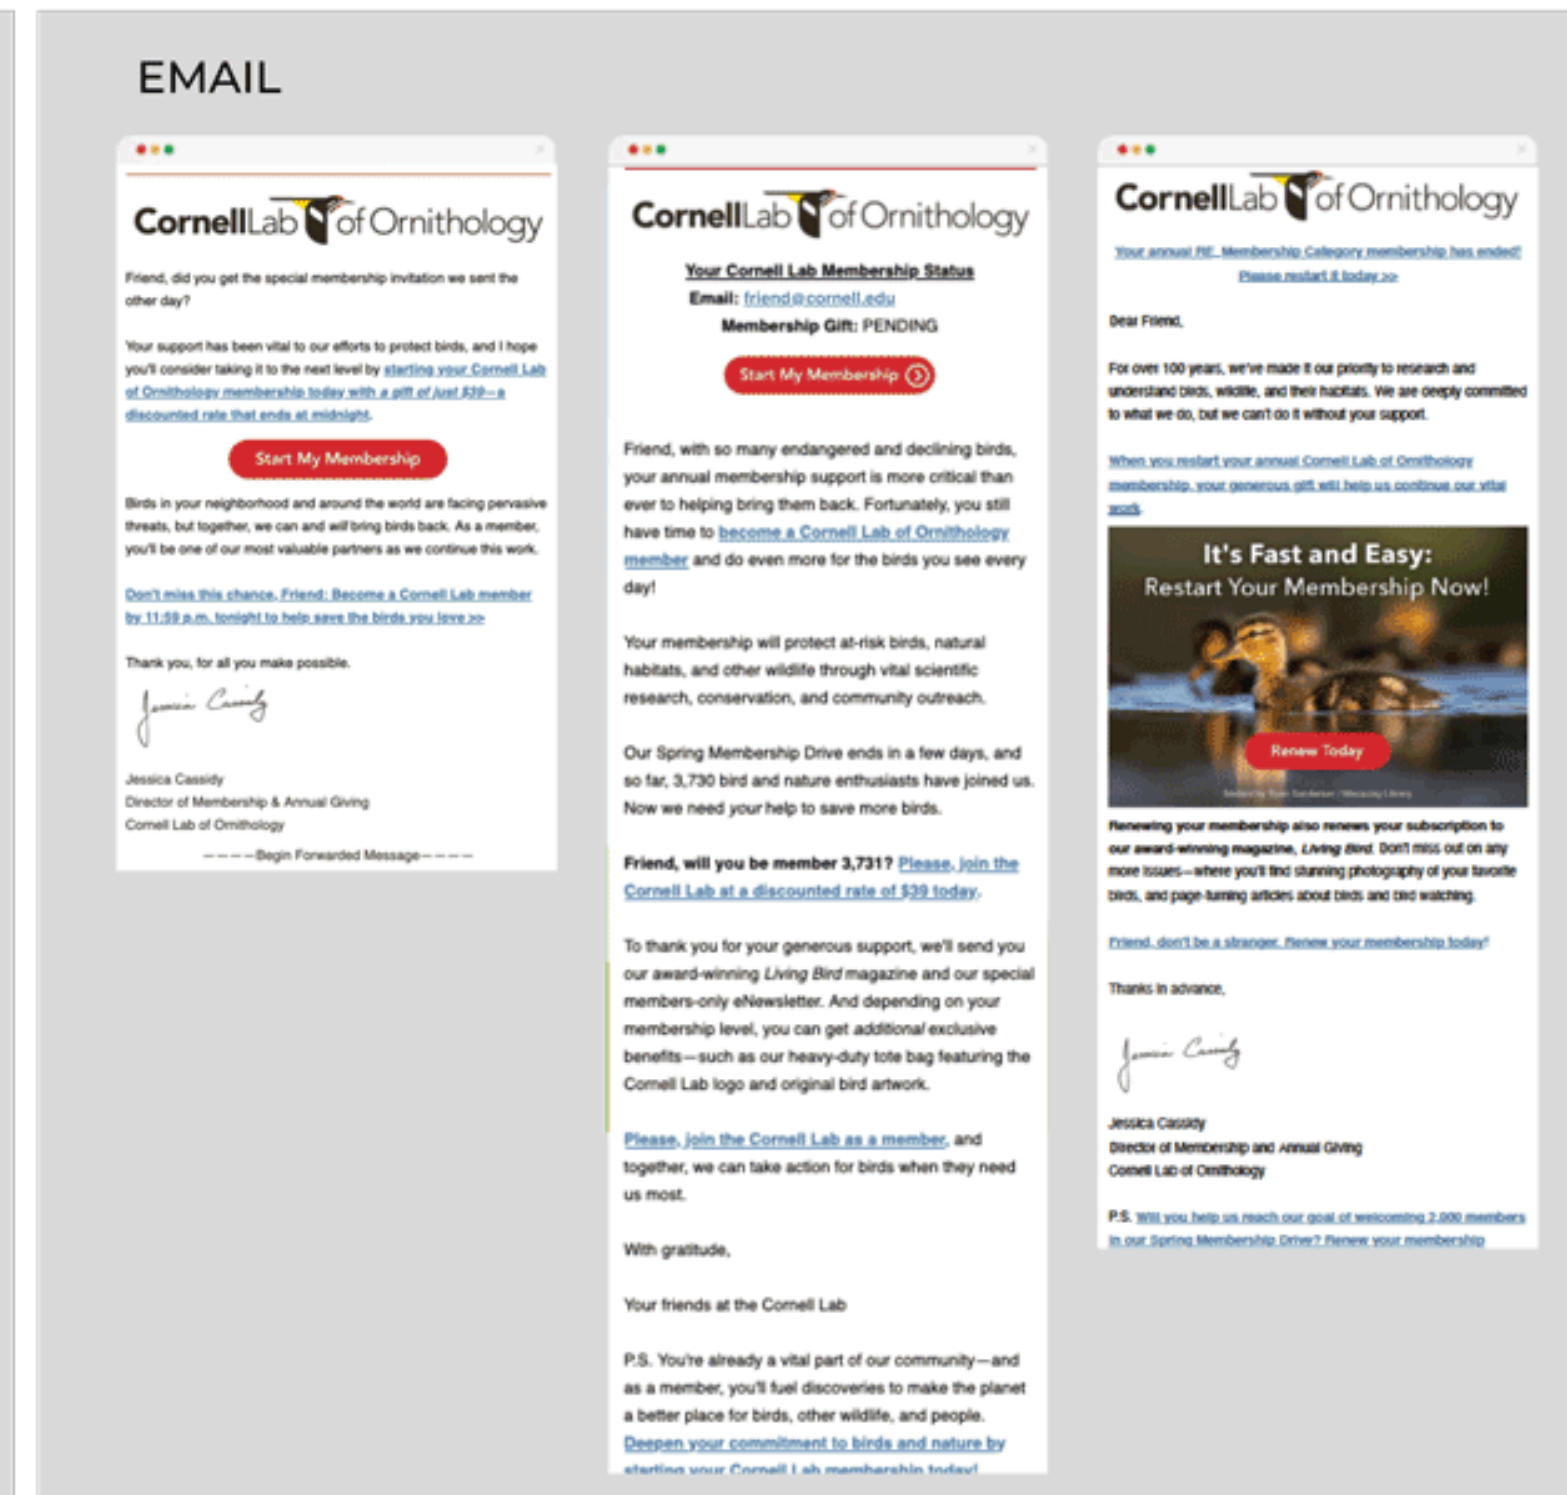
EMAIL

CornellLab of Ornithology

Friend, did you get the special membership invitation we sent the other day?

Your support has been vital to our efforts to protect birds, and I hope you'll consider taking it to the next level by starting your Cornell Lab of Ornithology membership today with a gift of just $39—a discounted rate that ends at midnight.

Start My Membership

Birds in your neighborhood and around the world are facing pervasive threats, but together, we can and will bring birds back. As a member, you'll be one of our most valuable partners as we continue this work.

Don't miss this chance, Friend: Become a Cornell Lab member by 11:59 p.m. tonight to help save the birds you love >>

Thank you, for all you make possible.

Jessica Cassidy

Jessica Cassidy
Director of Membership & Annual Giving
Cornell Lab of Ornithology

————Begin Forwarded Message————

CornellLab of Ornithology

Your Cornell Lab Membership Status
Email: friend@cornell.edu
Membership Gift: PENDING

Start My Membership

Friend, with so many endangered and declining birds, your annual membership support is more critical than ever to helping bring them back. Fortunately, you still have time to become a Cornell Lab of Ornithology member and do even more for the birds you see every day!

Your membership will protect at-risk birds, natural habitats, and other wildlife through vital scientific research, conservation, and community outreach.

Our Spring Membership Drive ends in a few days, and so far, 3,730 bird and nature enthusiasts have joined us. Now we need your help to save more birds.

Friend, will you be member 3,731? Please, join the Cornell Lab at a discounted rate of $39 today.

To thank you for your generous support, we'll send you our award-winning Living Bird magazine and our special members-only eNewsletter. And depending on your membership level, you can get additional exclusive benefits—such as our heavy-duty tote bag featuring the Cornell Lab logo and original bird artwork.

Please, join the Cornell Lab as a member, and together, we can take action for birds when they need us most.

With gratitude,

Your friends at the Cornell Lab

P.S. You're already a vital part of our community—and as a member, you'll fuel discoveries to make the planet a better place for birds, other wildlife, and people. Deepen your commitment to birds and nature by starting your Cornell Lab membership today!

CornellLab of Ornithology

Your annual Fill_Membership Category membership has ended! Please restart it today >>

Dear Friend,

For over 100 years, we've made it our priority to research and understand birds, wildlife, and their habitats. We are deeply committed to what we do, but we can't do it without your support.

When you restart your annual Cornell Lab of Ornithology membership, your generous gift will help us continue our vital work.

It's Fast and Easy:
Restart Your Membership Now!

Renew Today

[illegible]

Renewing your membership also renews your subscription to our award-winning magazine, Living Bird. Don't miss out on any more issues—where you'll find stunning photography of your favorite birds, and page-turning articles about birds and bird watching.

Friend, don't be a stranger. Renew your membership today!

Thanks in advance,

Jessica Cassidy

Jessica Cassidy
Director of Membership and Annual Giving
Cornell Lab of Ornithology

P.S. Will you help us reach our goal of welcoming 2,000 members in our Spring Membership Drive? Renew your membership